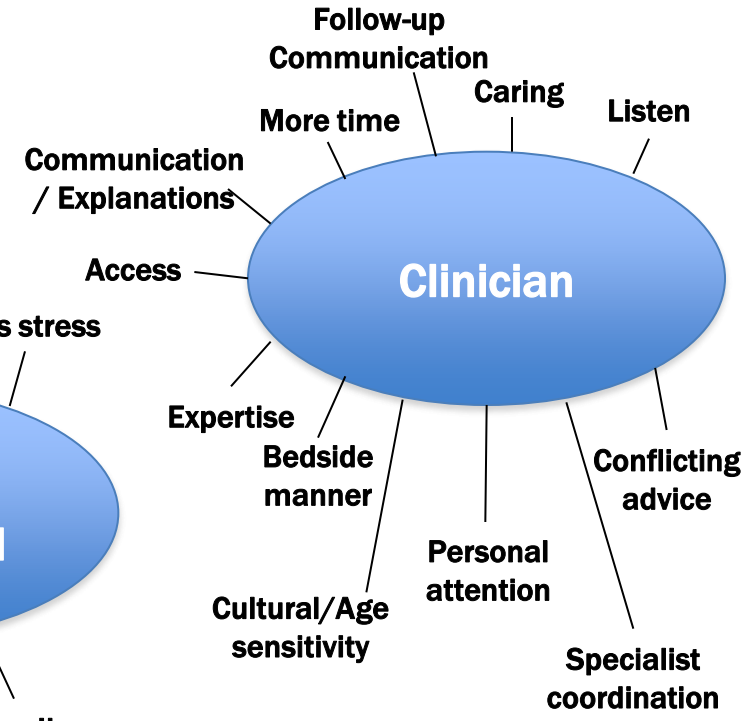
Follow-up Communication

Caring

Listen

More time

Communication / Explanations

Access

Clinician

s stress

Expertise

Bedside manner

Conflicting advice

Personal attention

Cultural/Age sensitivity

Specialist coordination